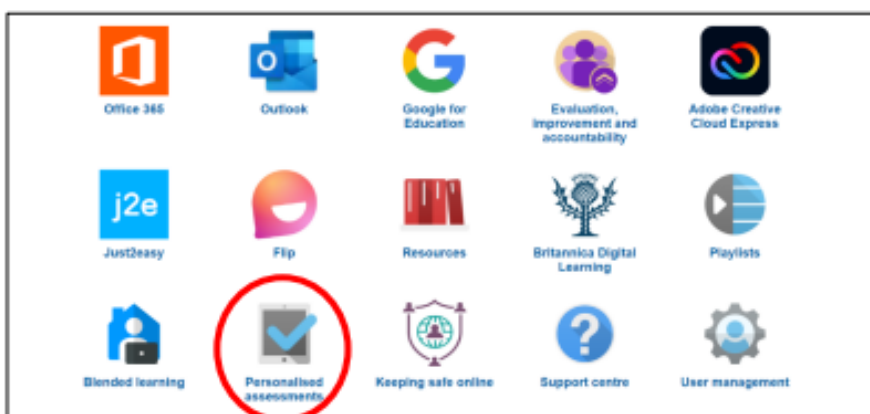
Office 365

Outlook

Google for Education

Evaluation, improvement and accountability

Adobe Creative Cloud Express

j2e

Just2easy

Flip

Resources

Britannica Digital Learning

Playlists

Blended learning

Personalised assessments

Keeping safe online

Support centre

User management